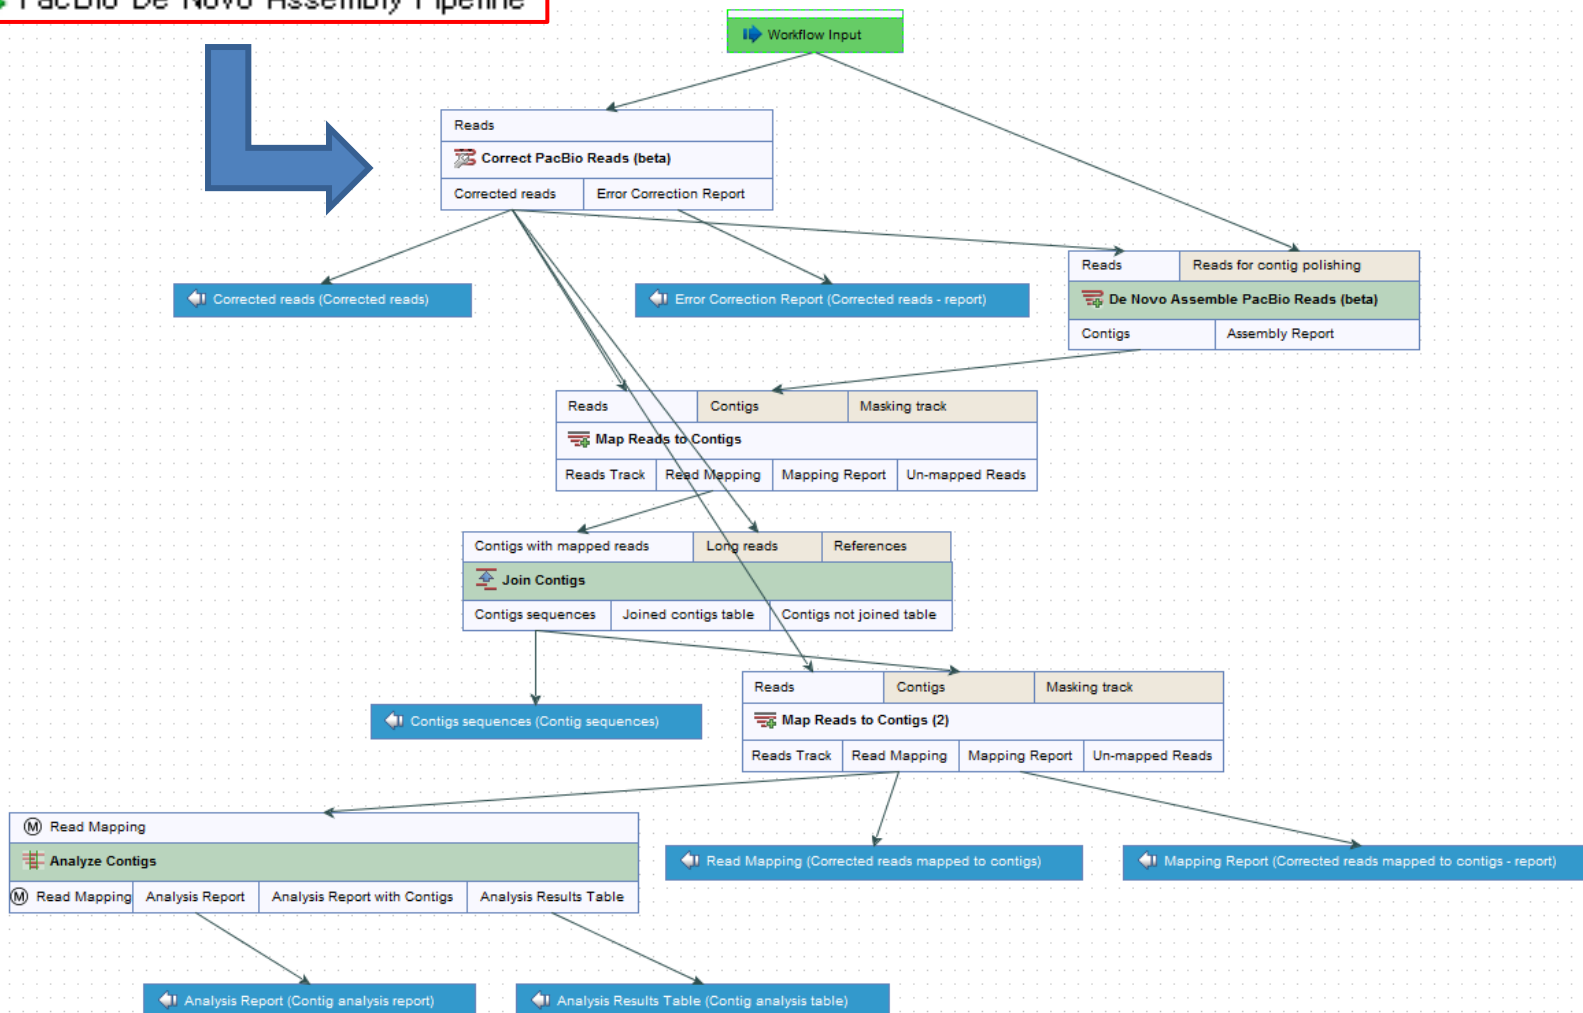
PacBio De Novo Assembly Pipeline

Workflow Input

Reads
Correct PacBio Reads (beta)
Corrected reads | Error Correction Report

Corrected reads (Corrected reads)

Error Correction Report (Corrected reads - report)

Reads | Reads for contig polishing
De Novo Assemble PacBio Reads (beta)
Contigs | Assembly Report

Reads | Contigs | Masking track
Map Reads to Contigs
Reads Track | Read Mapping | Mapping Report | Un-mapped Reads

Contigs with mapped reads | Long reads | References
Join Contigs
Contigs sequences | Joined contigs table | Contigs not joined table

Contigs sequences (Contig sequences)

Reads | Contigs | Masking track
Map Reads to Contigs (2)
Reads Track | Read Mapping | Mapping Report | Un-mapped Reads

M Read Mapping
Analyze Contigs
M Read Mapping | Analysis Report | Analysis Report with Contigs | Analysis Results Table

Read Mapping (Corrected reads mapped to contigs)

Mapping Report (Corrected reads mapped to contigs - report)

Analysis Report (Contig analysis report)

Analysis Results Table (Contig analysis table)